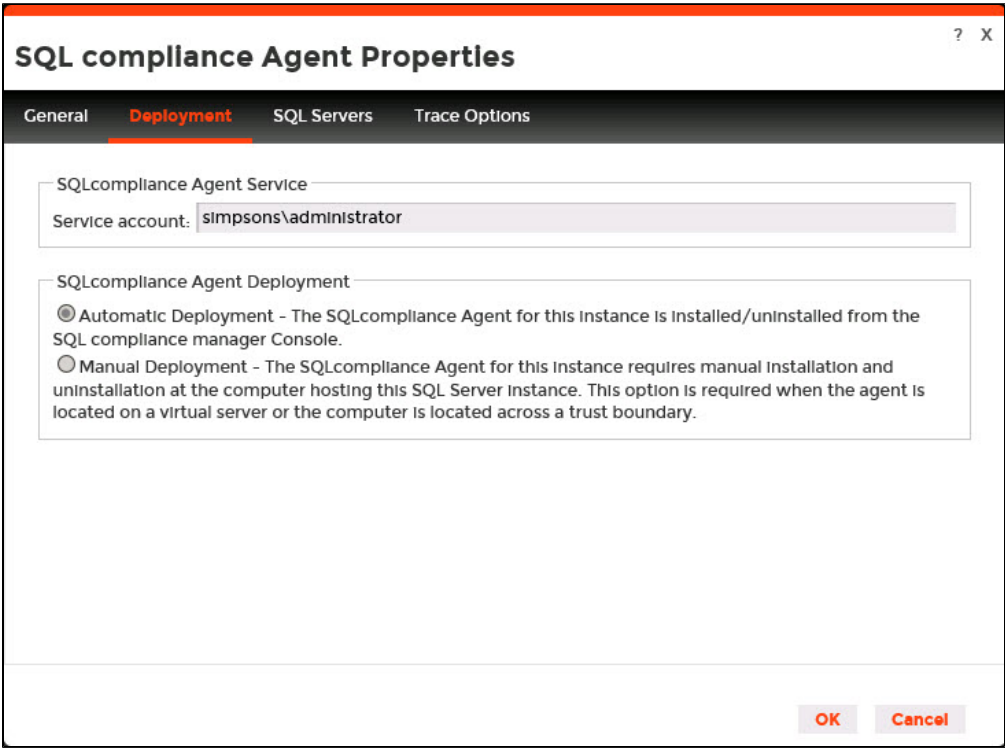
SQL compliance Agent Properties

? X

General Deployment SQL Servers Trace Options

SQLcompliance Agent Service

Service account: simpsons\administrator

SQLcompliance Agent Deployment

Automatic Deployment - The SQLcompliance Agent for this instance is installed/uninstalled from the SQL compliance manager Console.

Manual Deployment - The SQLcompliance Agent for this instance requires manual installation and uninstallation at the computer hosting this SQL Server instance. This option is required when the agent is located on a virtual server or the computer is located across a trust boundary.

OK Cancel